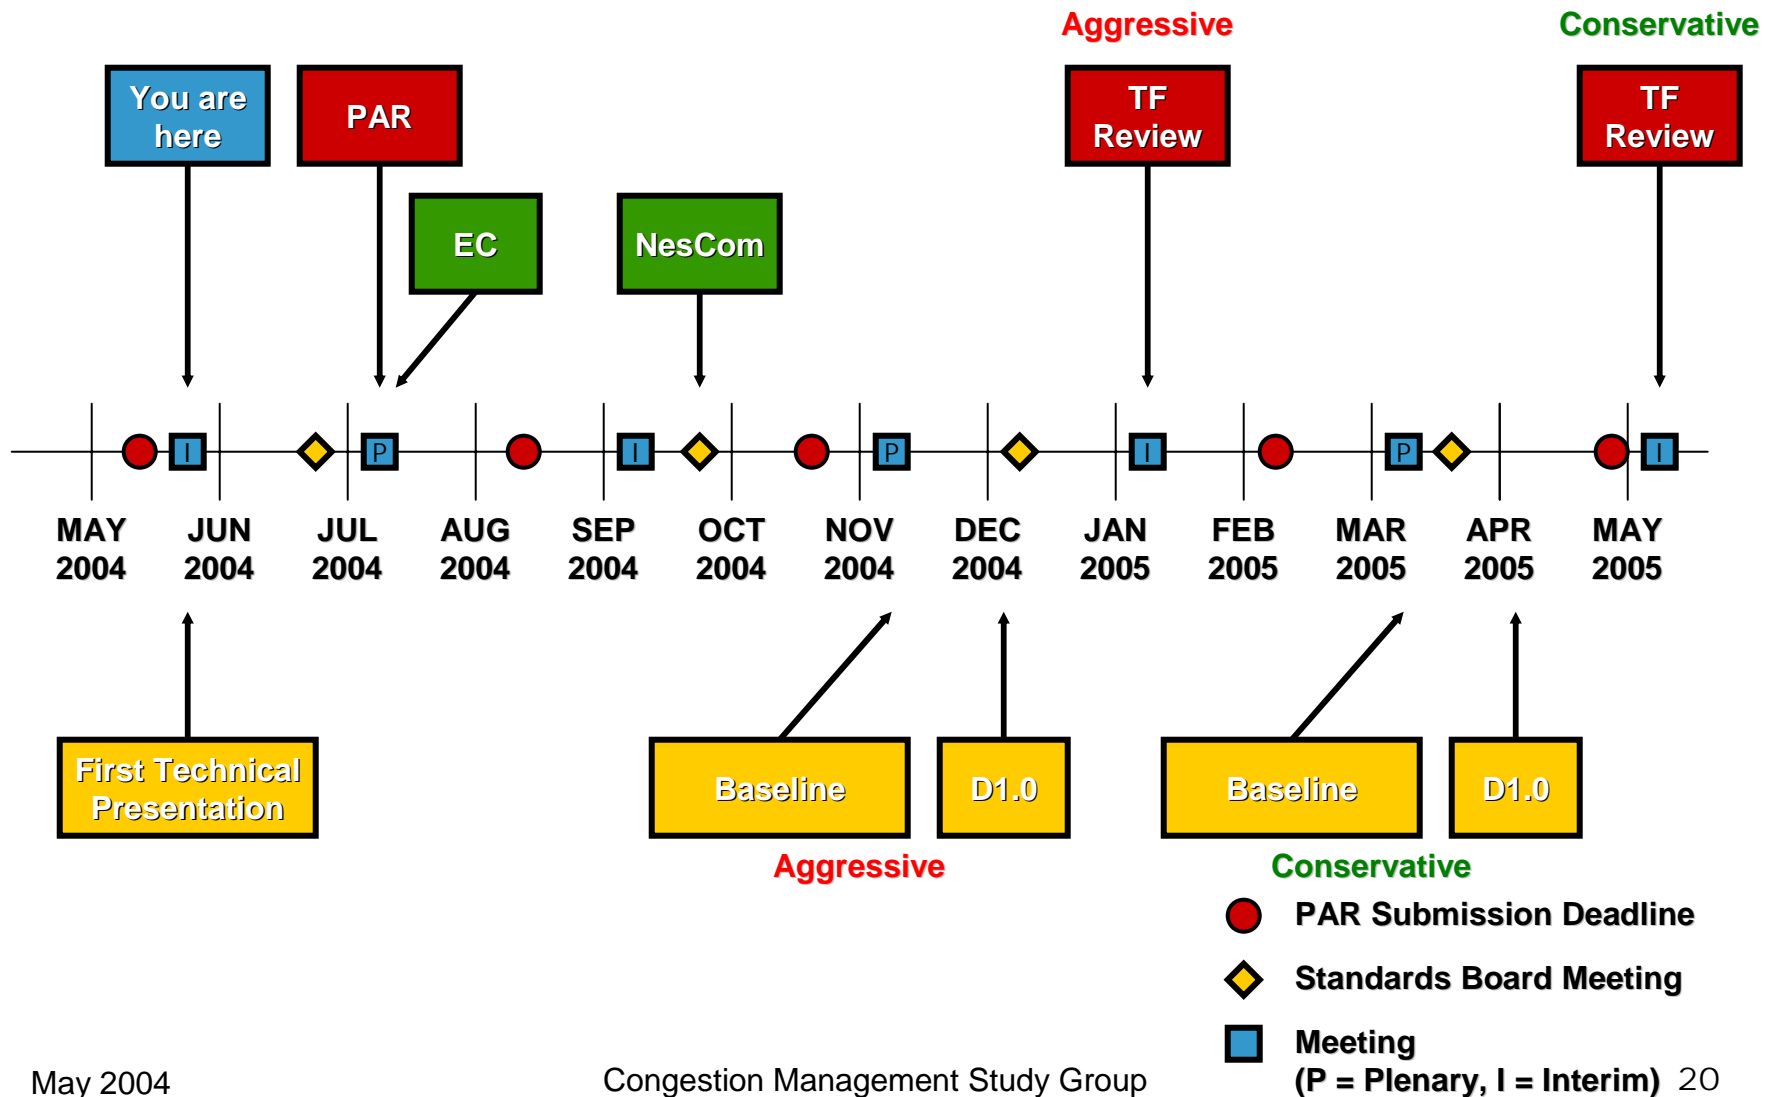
Aggressive

Conservative

You are here

PAR

EC

NesCom

TF Review

TF Review

I P I P I P I

MAY 2004
JUN 2004
JUL 2004
AUG 2004
SEP 2004
OCT 2004
NOV 2004
DEC 2004
JAN 2005
FEB 2005
MAR 2005
APR 2005
MAY 2005

First Technical Presentation

Baseline

D1.0

Baseline

D1.0

Aggressive

Conservative

PAR Submission Deadline

Standards Board Meeting

Meeting
(P = Plenary, I = Interim)

May 2004

Congestion Management Study Group

20